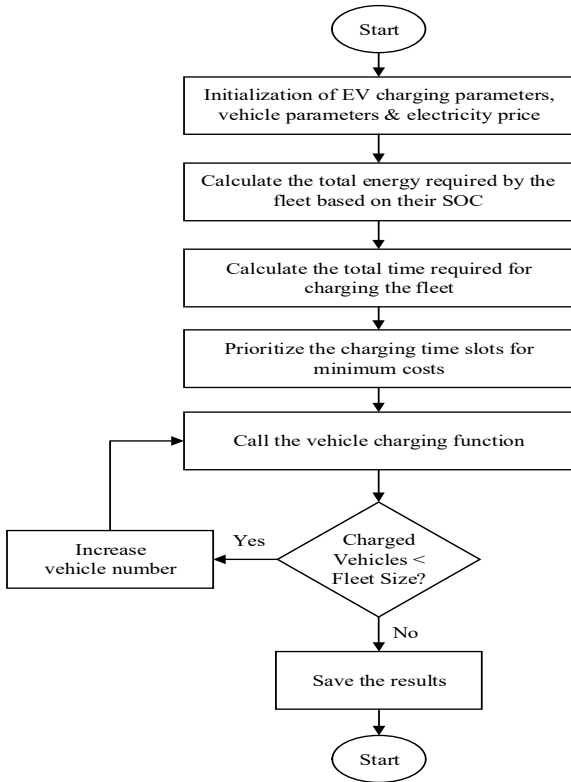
Start

Initialization of EV charging parameters, vehicle parameters & electricity price

Calculate the total energy required by the fleet based on their SOC

Calculate the total time required for charging the fleet

Prioritize the charging time slots for minimum costs

Call the vehicle charging function

Charged Vehicles < Fleet Size?

Yes

Increase vehicle number

No

Save the results

Start